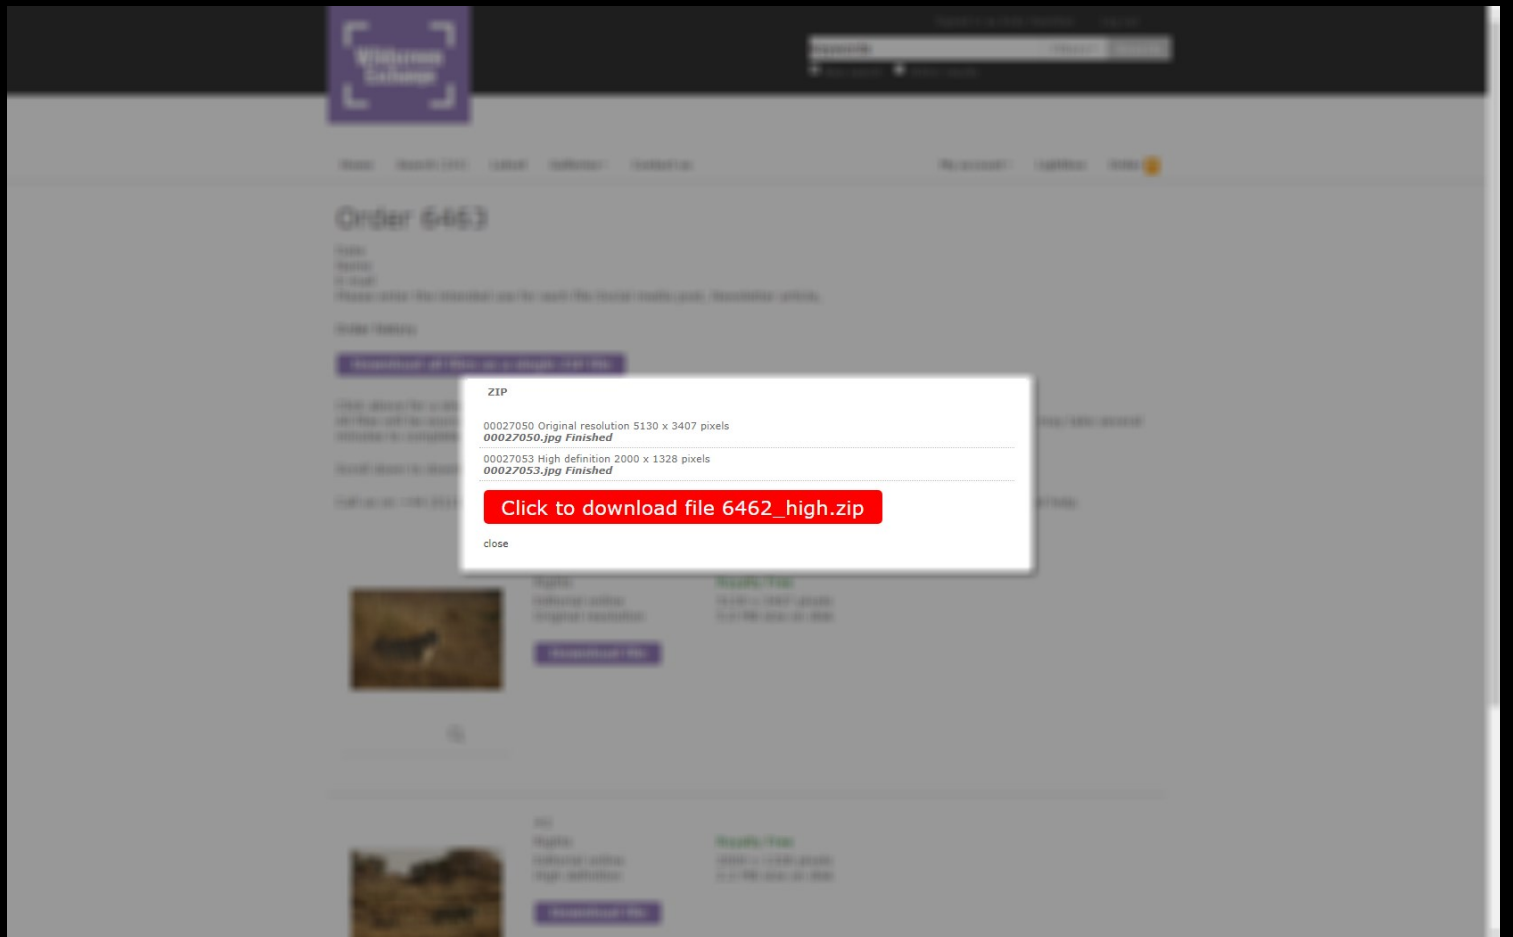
Order 6463

ZIP

00027050 Original resolution 5130 x 3407 pixels
*00027050.jpg Finished*

00027053 High definition 2000 x 1328 pixels
*00027053.jpg Finished*

Click to download file 6462_high.zip

close